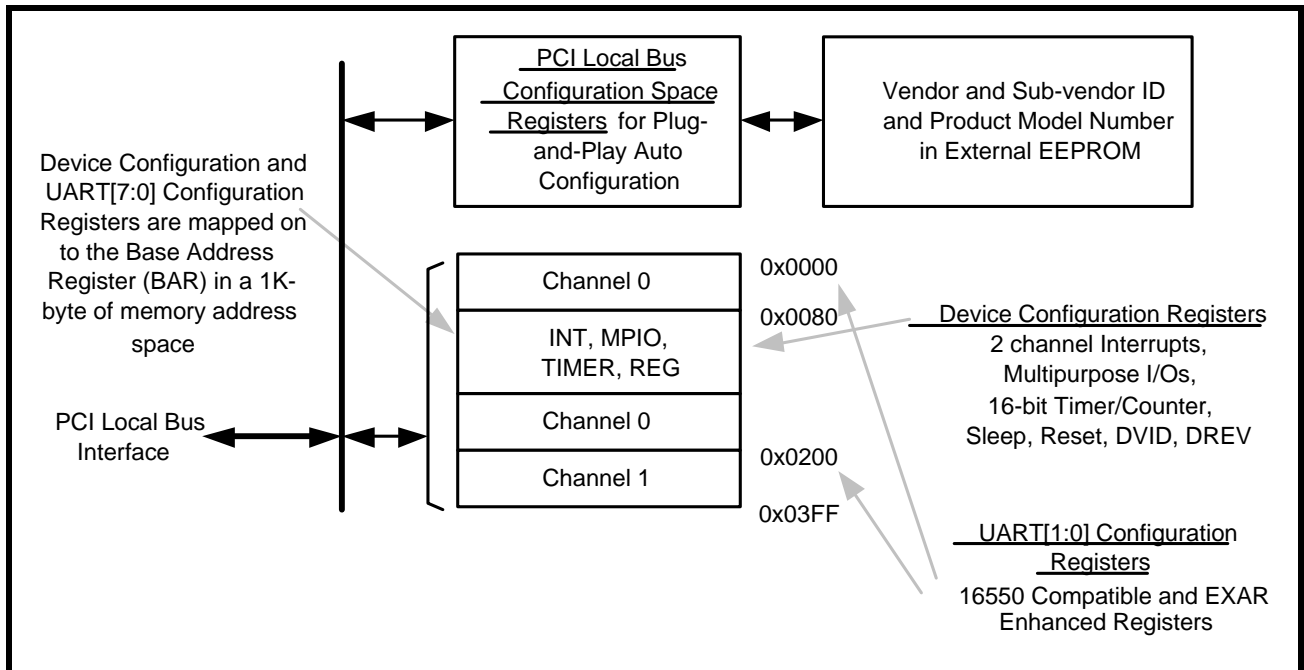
PCI Local Bus Configuration Space Registers for Plug-and-Play Auto Configuration

Vendor and Sub-vendor ID and Product Model Number in External EEPROM

Device Configuration and UART[7:0] Configuration Registers are mapped on to the Base Address Register (BAR) in a 1K-byte of memory address space

PCI Local Bus Interface

Channel 0

INT, MPIO, TIMER, REG

Channel 0

Channel 1

0x0000

0x0080

0x0200

0x03FF

Device Configuration Registers
2 channel Interrupts,
Multipurpose I/Os,
16-bit Timer/Counter,
Sleep, Reset, DVID, DREV

UART[1:0] Configuration Registers
16550 Compatible and EXAR Enhanced Registers